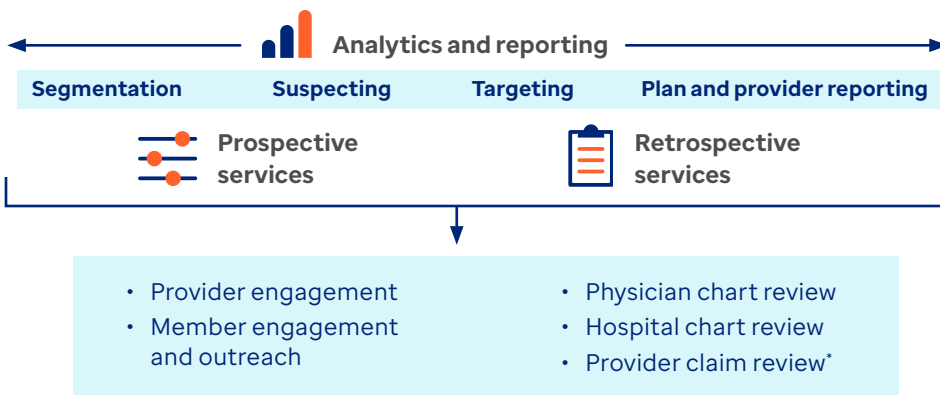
Analytics and reporting

Segmentation Suspecting Targeting Plan and provider reporting

Prospective services

Retrospective services

- Provider engagement
- Member engagement and outreach

- Physician chart review
- Hospital chart review
- Provider claim review*